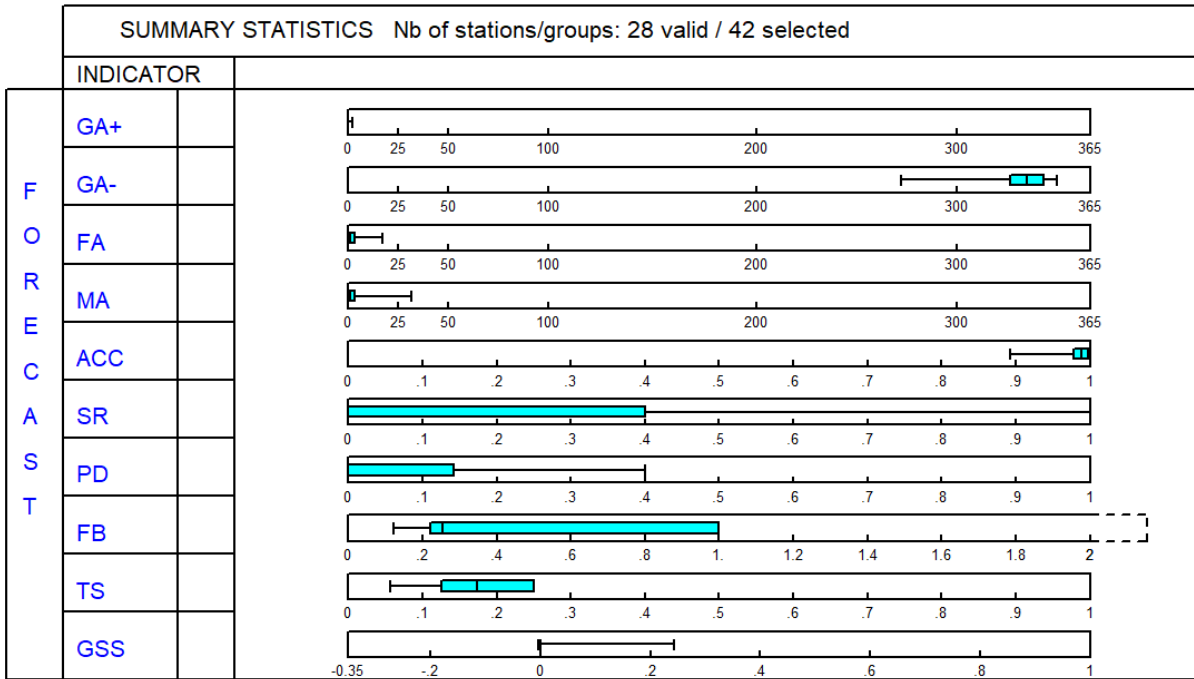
SUMMARY STATISTICS Nb of stations/groups: 28 valid / 42 selected

INDICATOR

F O R E C A S T

GA+
0 25 50 100 200 300 365

GA-
0 25 50 100 200 300 365

FA
0 25 50 100 200 300 365

MA
0 25 50 100 200 300 365

ACC
0 .1 .2 .3 .4 .5 .6 .7 .8 .9 1

SR
0 .1 .2 .3 .4 .5 .6 .7 .8 .9 1

PD
0 .1 .2 .3 .4 .5 .6 .7 .8 .9 1

FB
0 .2 .4 .6 .8 1. 1.2 1.4 1.6 1.8 2

TS
0 .1 .2 .3 .4 .5 .6 .7 .8 .9 1

GSS
-0.35 -.2 0 .2 .4 .6 .8 1